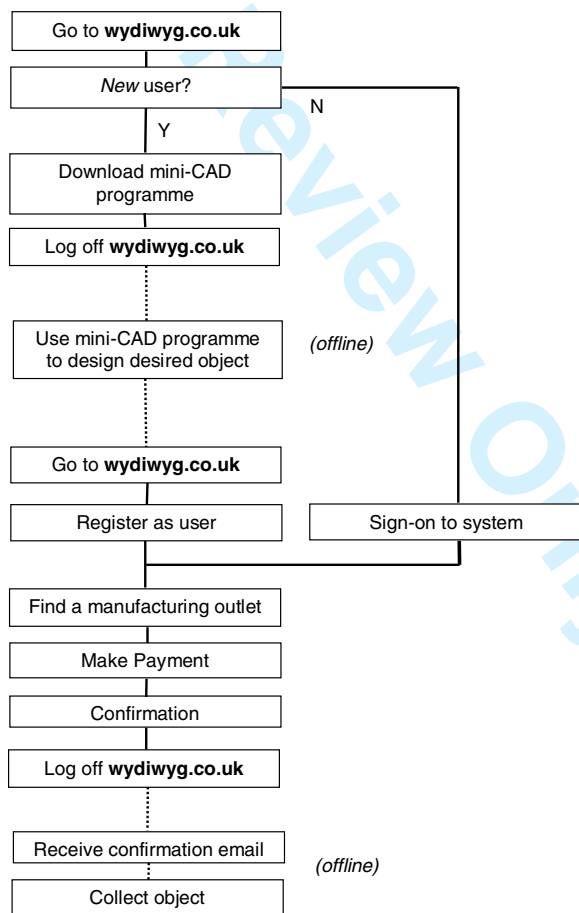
Go to **wydiwyg.co.uk**

*New* user?

N

Y

Download mini-CAD programme

Log off **wydiwyg.co.uk**

Use mini-CAD programme to design desired object

*(offline)*

Go to **wydiwyg.co.uk**

Register as user

Sign-on to system

Find a manufacturing outlet

Make Payment

Confirmation

Log off **wydiwyg.co.uk**

Receive confirmation email

*(offline)*

Collect object

Preview Only